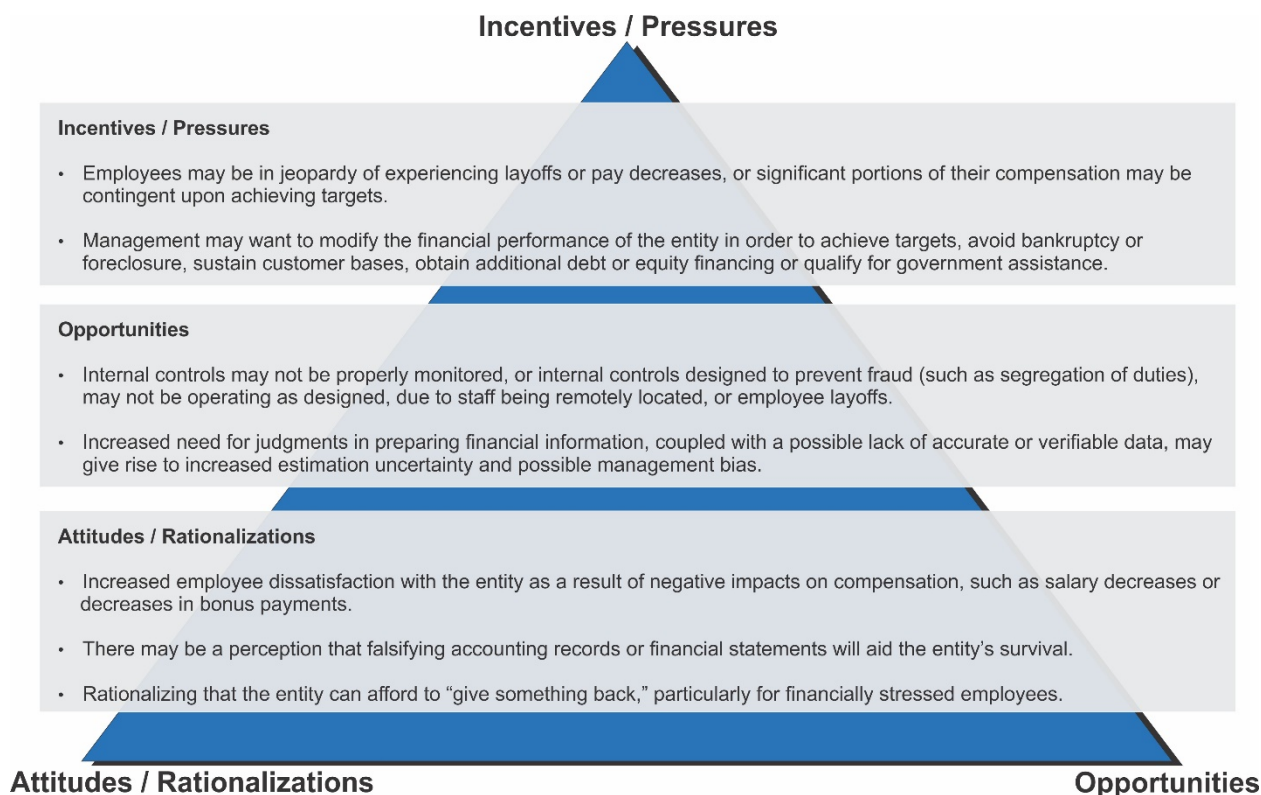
Incentives / Pressures

Incentives / Pressures

• Employees may be in jeopardy of experiencing layoffs or pay decreases, or significant portions of their compensation may be contingent upon achieving targets.

• Management may want to modify the financial performance of the entity in order to achieve targets, avoid bankruptcy or foreclosure, sustain customer bases, obtain additional debt or equity financing or qualify for government assistance.

Opportunities

• Internal controls may not be properly monitored, or internal controls designed to prevent fraud (such as segregation of duties), may not be operating as designed, due to staff being remotely located, or employee layoffs.

• Increased need for judgments in preparing financial information, coupled with a possible lack of accurate or verifiable data, may give rise to increased estimation uncertainty and possible management bias.

Attitudes / Rationalizations

• Increased employee dissatisfaction with the entity as a result of negative impacts on compensation, such as salary decreases or decreases in bonus payments.

• There may be a perception that falsifying accounting records or financial statements will aid the entity's survival.

• Rationalizing that the entity can afford to "give something back," particularly for financially stressed employees.

Attitudes / Rationalizations

Opportunities